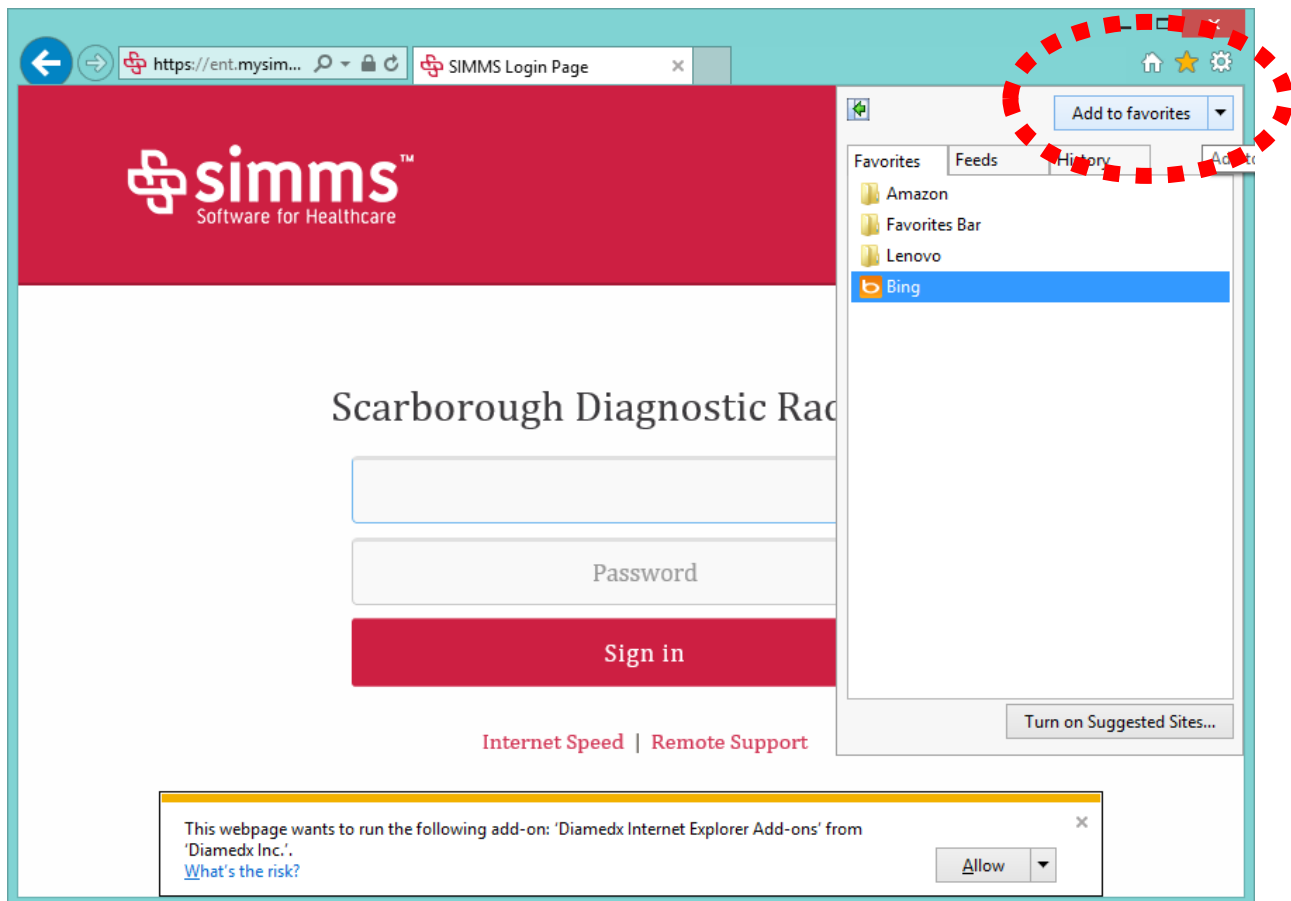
https://ent.mysim...

SIMMS Login Page

simms™
Software for Healthcare

Add to favorites

Favorites | Feeds | History

Add to

Amazon
Favorites Bar
Lenovo
Bing

Scarborough Diagnostic Rad

Password

Sign in

Turn on Suggested Sites...

Internet Speed | Remote Support

This webpage wants to run the following add-on: 'Diamedx Internet Explorer Add-ons' from 'Diamedx Inc.'.
What's the risk?

Allow